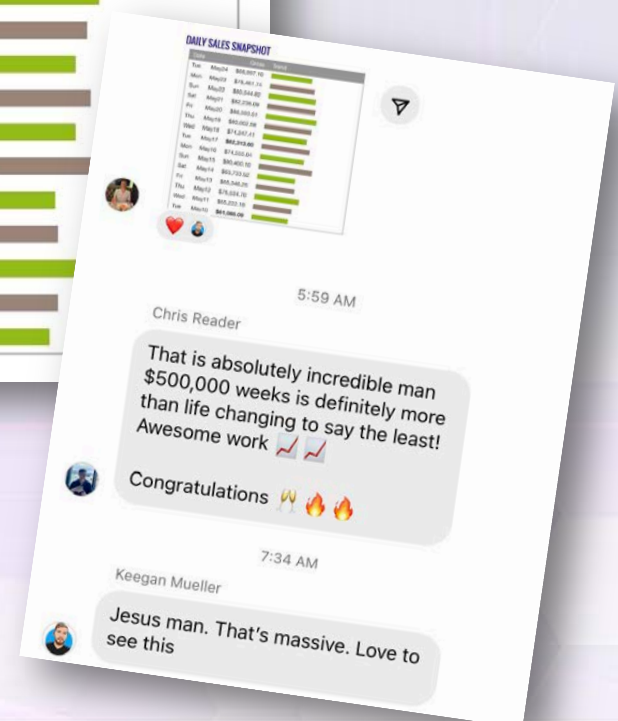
DAILY SALES SNAPSHOT

| Date | | Gross | Trend |
|---|---|---|---|
| Tue | May24 | $69,957.10 | |
| Mon | May23 | $78,461.11 | |
| Sun | May22 | $60,544.82 | |
| Sat | May21 | $62,236.09 | |
| Fri | May20 | $66,055.51 | |
| Thu | May19 | $60,662.06 | |
| Wed | May18 | $74,247.41 | |
| Tue | May17 | $62,213.60 | |
| Mon | May16 | $74,533.01 | |
| Sun | May15 | $80,400.10 | |
| Sat | May14 | $63,733.02 | |
| Fri | May13 | $65,546.25 | |
| Thu | May12 | $76,024.70 | |
| Wed | May11 | $68,233.18 | |
| Tue | May10 | $61,066.09 | |

5:59 AM

Chris Reader

That is absolutely incredible man $500,000 weeks is definitely more than life changing to say the least! Awesome work 📈📈

Congratulations 🥂🔥🔥

7:34 AM

Keegan Mueller

Jesus man. That's massive. Love to see this